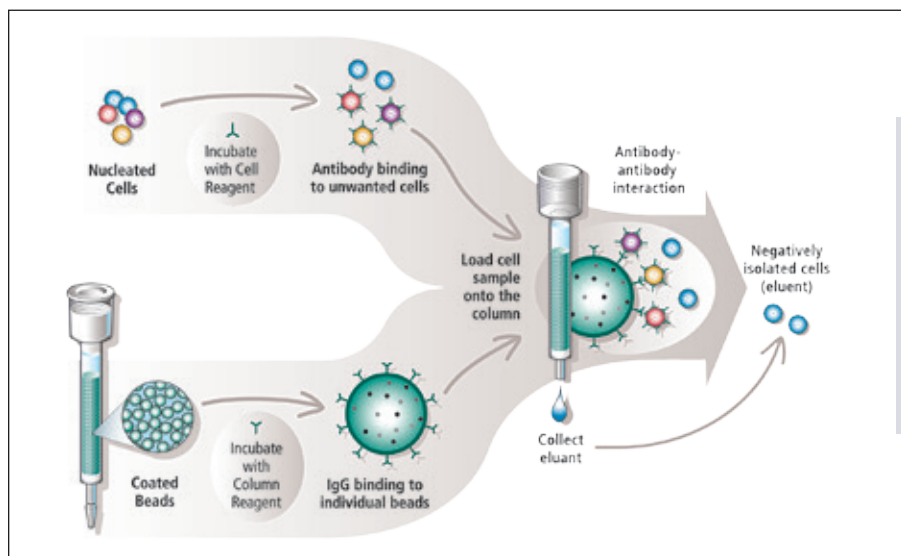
Nucleated Cells

Incubate with Cell Reagent

Antibody binding to unwanted cells

Antibody-antibody interaction

Load cell sample onto the column

Negatively isolated cells (eluent)

Coated Beads

Incubate with Column Reagent

IgG binding to individual beads

Collect eluant